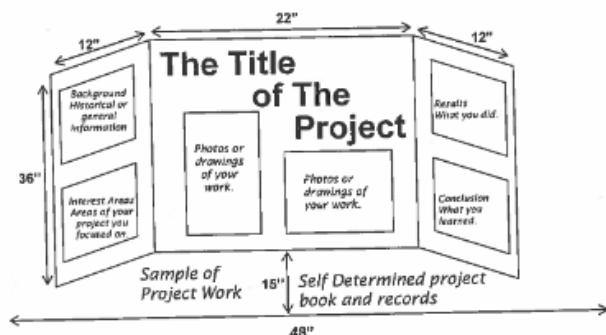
12"

22"

12"

The Title of The Project

Background Historical or general information

Interest Areas Areas of your project you focused on.

Photos or drawings of your work.

Photos or drawings of your work.

Results What you did.

Conclusion What you learned.

36"

Sample of Project Work

15"

Self Determined project book and records

48"